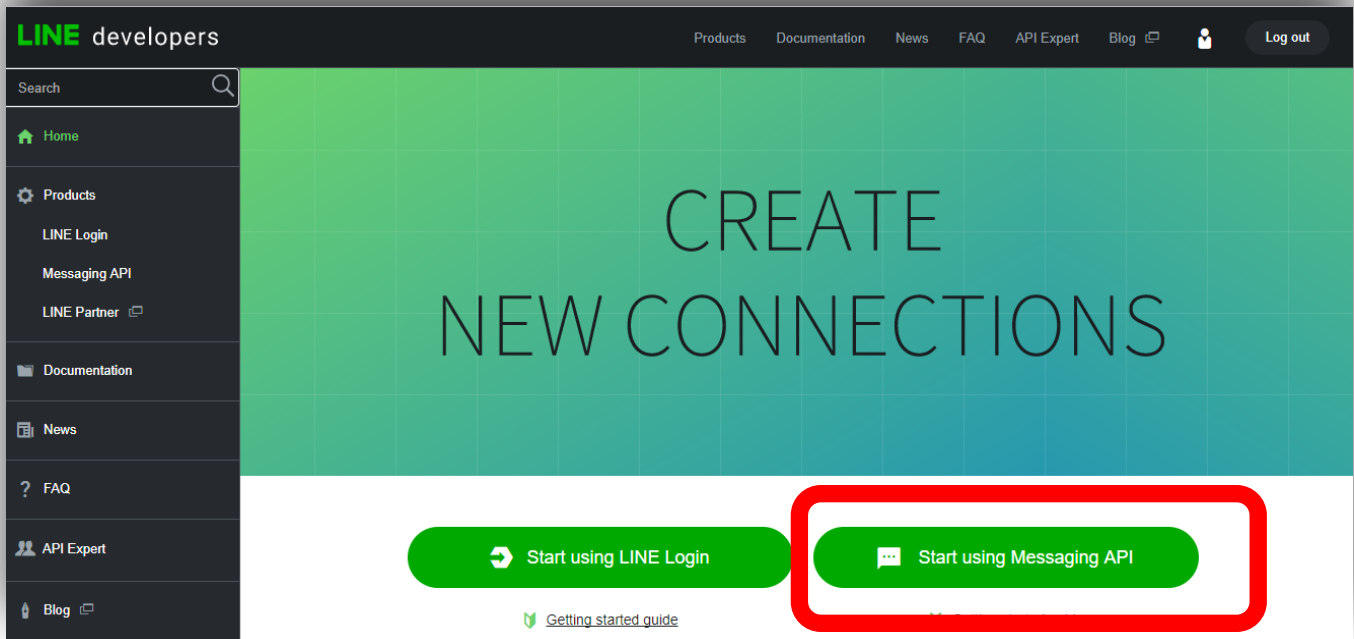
LINE developers

Products Documentation News FAQ API Expert Blog

Log out

Search

Home

Products

LINE Login

Messaging API

LINE Partner

Documentation

News

FAQ

API Expert

Blog

CREATE
NEW CONNECTIONS

Start using LINE Login

Start using Messaging API

Getting started guide

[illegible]